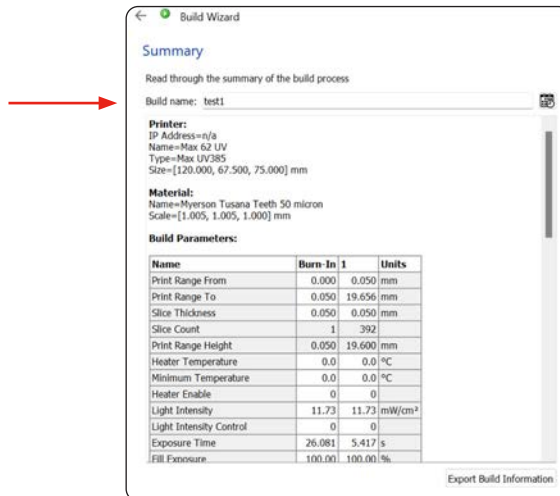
Build Wizard

Summary

Read through the summary of the build process

Build name: test1

Printer:
IP Address=n/a
Name=Max 62 UV
Type=Max UV385
Size=[120.000, 67.500, 75.000] mm

Material:
Name=Myerson Tusana Teeth 50 micron
Scale=[1.005, 1.005, 1.000] mm

Build Parameters:

| Name | Burn-In | 1 | Units |
|---|---|---|---|
| Print Range From | 0.000 | 0.050 | mm |
| Print Range To | 0.050 | 19.656 | mm |
| Slice Thickness | 0.050 | 0.050 | mm |
| Slice Count | 1 | 392 | |
| Print Range Height | 0.050 | 19.600 | mm |
| Heater Temperature | 0.0 | 0.0 | °C |
| Minimum Temperature | 0.0 | 0.0 | °C |
| Heater Enable | 0 | 0 | |
| Light Intensity | 11.73 | 11.73 | mW/cm² |
| Light Intensity Control | 0 | 0 | |
| Exposure Time | 26.081 | 5.417 | s |
| Fill Exposure | 100.00 | 100.00 | % |

Export Build Information